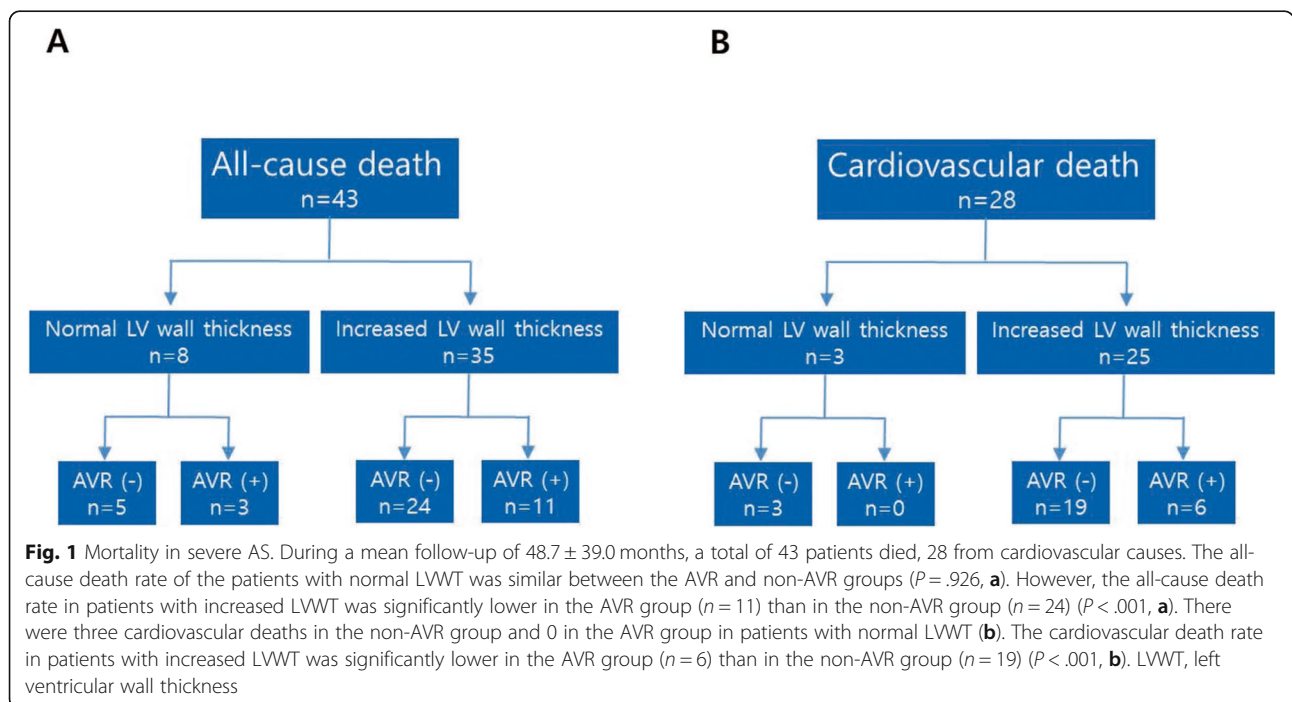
A

All-cause death
n=43

Normal LV wall thickness
n=8

Increased LV wall thickness
n=35

AVR (-)
n=5

AVR (+)
n=3

AVR (-)
n=24

AVR (+)
n=11

B

Cardiovascular death
n=28

Normal LV wall thickness
n=3

Increased LV wall thickness
n=25

AVR (-)
n=3

AVR (+)
n=0

AVR (-)
n=19

AVR (+)
n=6

**Fig. 1** Mortality in severe AS. During a mean follow-up of $48.7 \pm 39.0$ months, a total of 43 patients died, 28 from cardiovascular causes. The all-cause death rate of the patients with normal LVWT was similar between the AVR and non-AVR groups ($P = .926$, **a**). However, the all-cause death rate in patients with increased LVWT was significantly lower in the AVR group ($n = 11$) than in the non-AVR group ($n = 24$) ($P < .001$, **a**). There were three cardiovascular deaths in the non-AVR group and 0 in the AVR group in patients with normal LVWT (**b**). The cardiovascular death rate in patients with increased LVWT was significantly lower in the AVR group ($n = 6$) than in the non-AVR group ($n = 19$) ($P < .001$, **b**). LVWT, left ventricular wall thickness